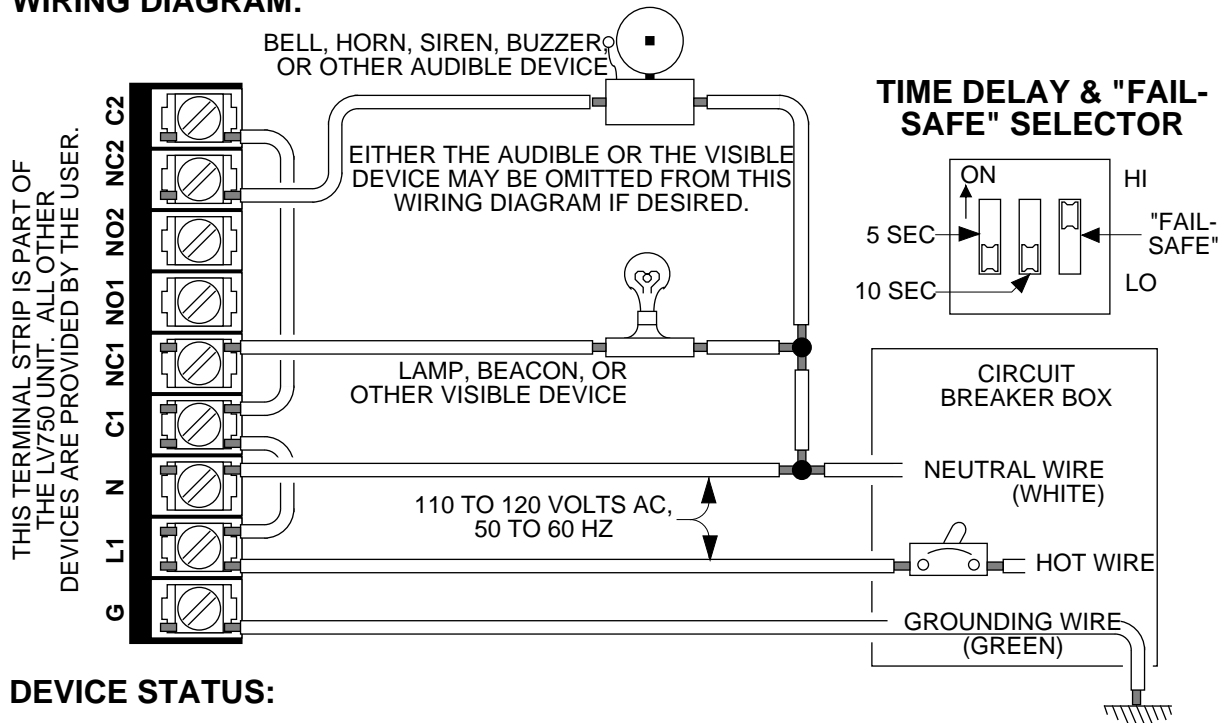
WIRING DIAGRAM:

BELL, HORN, SIREN, BUZZER, OR OTHER AUDIBLE DEVICE

TIME DELAY & "FAIL-SAFE" SELECTOR

THIS TERMINAL STRIP IS PART OF THE LV750 UNIT. ALL OTHER DEVICES ARE PROVIDED BY THE USER.

C2
NC2
NO2
NO1
NC1
C1
N
L1
G

EITHER THE AUDIBLE OR THE VISIBLE DEVICE MAY BE OMITTED FROM THIS WIRING DIAGRAM IF DESIRED.

ON
HI
5 SEC
"FAIL-SAFE"
10 SEC
LO

LAMP, BEACON, OR OTHER VISIBLE DEVICE

CIRCUIT BREAKER BOX

NEUTRAL WIRE (WHITE)

110 TO 120 VOLTS AC, 50 TO 60 HZ

HOT WIRE

GROUNDING WIRE (GREEN)

DEVICE STATUS: